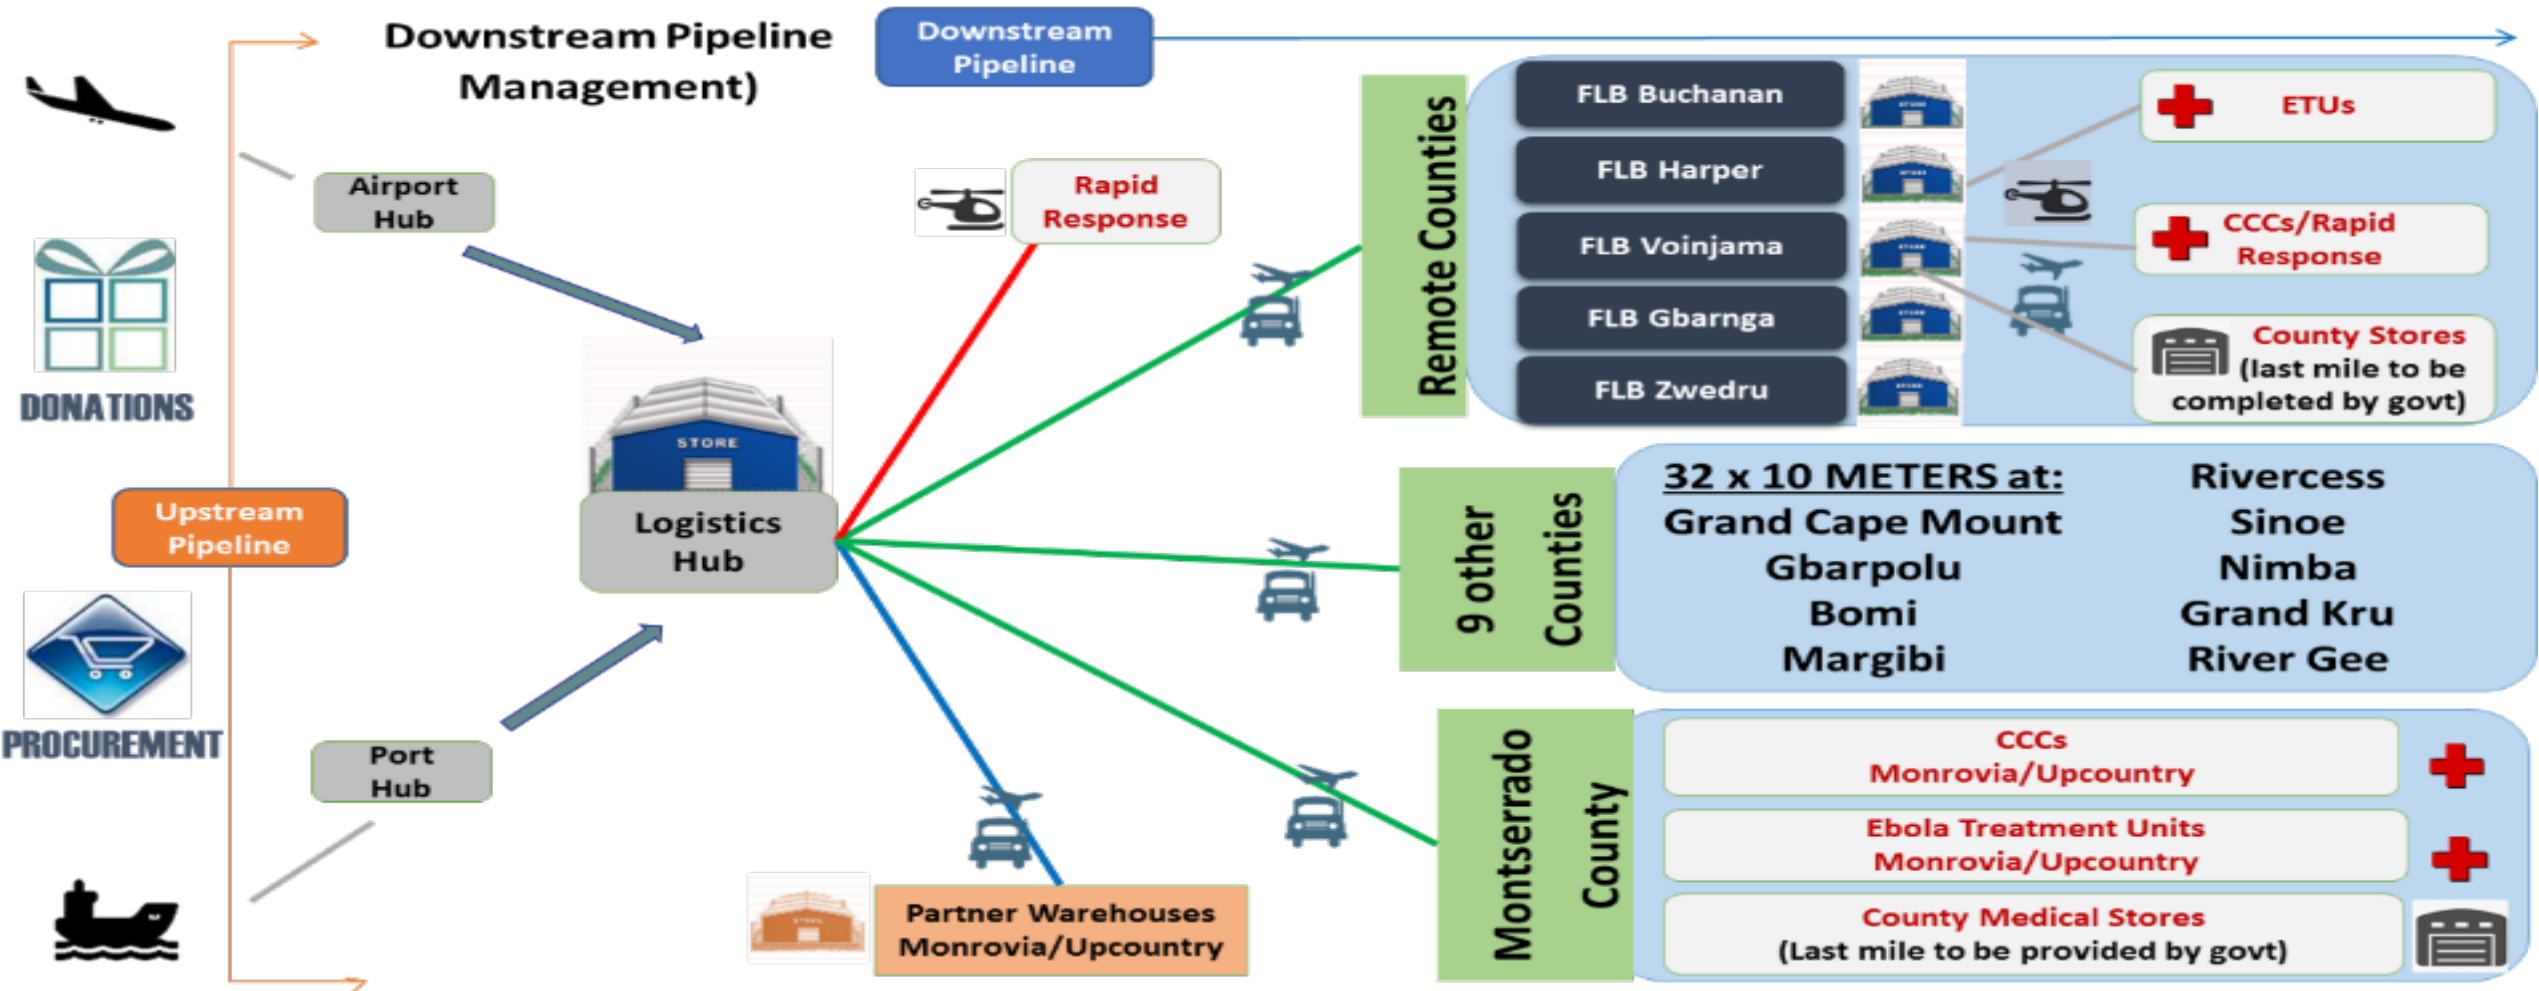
Downstream Pipeline Management)

Downstream Pipeline

DONATIONS

Airport Hub

Rapid Response

Remote Counties

FLB Buchanan

FLB Harper

FLB Voinjama

FLB Gbarnga

FLB Zwedru

ETUs

CCCs/Rapid Response

County Stores (last mile to be completed by govt)

STORE

Logistics Hub

Upstream Pipeline

9 other Counties

32 x 10 METERS at:
Grand Cape Mount
Gbarpolu
Bomi
Margibi

Rivercess
Sinoe
Nimba
Grand Kru
River Gee

PROCUREMENT

Port Hub

Montserrado County

CCCs Monrovia/Upcountry

Ebola Treatment Units Monrovia/Upcountry

County Medical Stores (Last mile to be provided by govt)

Partner Warehouses Monrovia/Upcountry